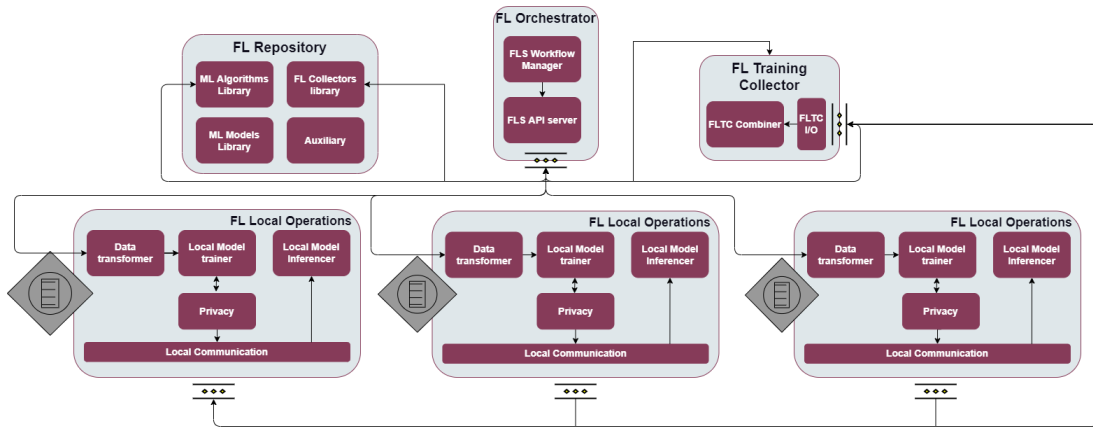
FL Repository

ML Algorithms Library

FL Collectors library

ML Models Library

Auxiliary

FL Orchestrator

FLS Workflow Manager

FLS API server

FL Training Collector

FLTC Combiner

FLTC I/O

FL Local Operations

Data transformer

Local Model trainer

Local Model Inferencer

Privacy

Local Communication

FL Local Operations

Data transformer

Local Model trainer

Local Model Inferencer

Privacy

Local Communication

FL Local Operations

Data transformer

Local Model trainer

Local Model Inferencer

Privacy

Local Communication